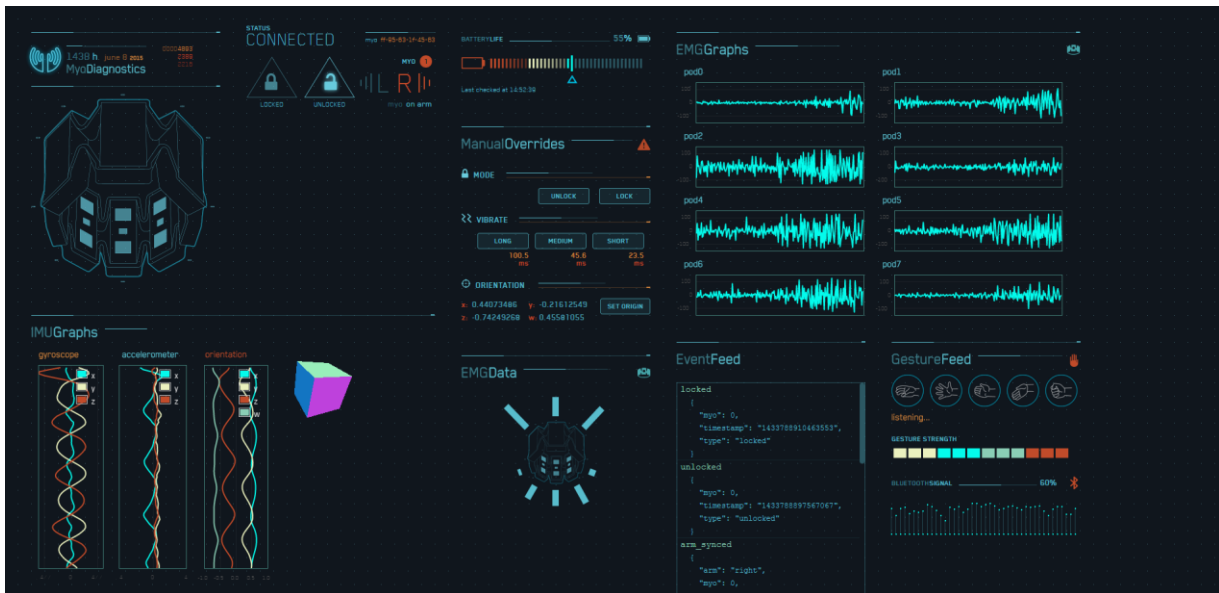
1438 h. june 8 2015
MyoDiagnostics
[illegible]

STATUS
CONNECTED
myo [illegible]
LOCKED
UNLOCKED
MYO
L R
myo on arm

BATTERYLIFE 55%
Last checked at 14:52:39

ManualOverrides
MODE
UNLOCK LOCK
VIBRATE
LONG MEDIUM SHORT
100.5 ms 45.6 ms 23.5 ms
ORIENTATION
x: 0.44073486 y: -0.21612549
z: -0.74249268 w: 0.45581055
SET ORIGIN

EMGGraphs
pod0
pod1
pod2
pod3
pod4
pod5
pod6
pod7

IMUGraphs
gyroscope
x
y
z
accelerometer
x
y
z
orientation
x
y
z
w

EMGData

EventFeed
locked
{
"myo": 0,
"timestamp": "1433788910463553",
"type": "locked"
}
unlocked
{
"myo": 0,
"timestamp": "1433788897567067",
"type": "unlocked"
}
arm_synced
{
"arm": "right",
"myo": 0,

GestureFeed
listening...
GESTURE STRENGTH
BLUETOOTHSIGNAL 60%